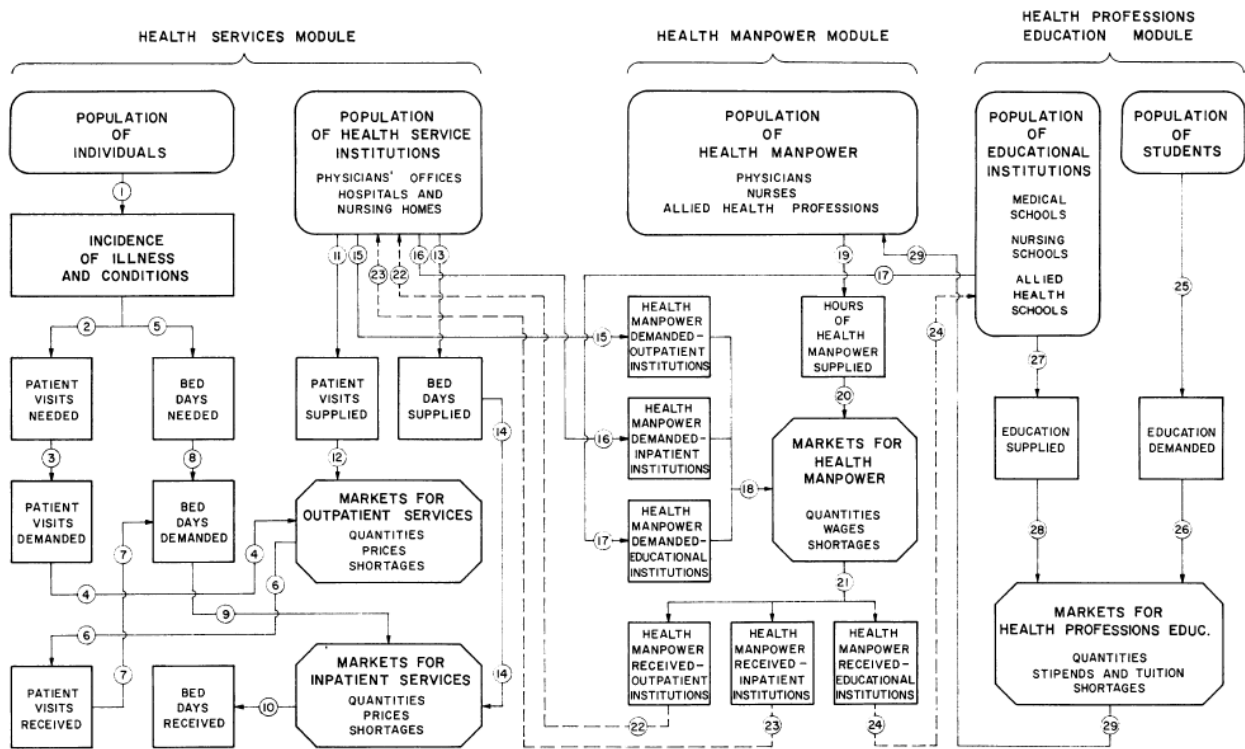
HEALTH SERVICES MODULE

HEALTH MANPOWER MODULE

HEALTH PROFESSIONS EDUCATION MODULE

POPULATION OF INDIVIDUALS

1

INCIDENCE OF ILLNESS AND CONDITIONS

2

5

PATIENT VISITS NEEDED

BED DAYS NEEDED

3

8

PATIENT VISITS DEMANDED

BED DAYS DEMANDED

7

4

4

9

6

6

7

PATIENT VISITS RECEIVED

BED DAYS RECEIVED

10

POPULATION OF HEALTH SERVICE INSTITUTIONS
PHYSICIANS' OFFICES
HOSPITALS AND NURSING HOMES

11

15

23

22

16

13

PATIENT VISITS SUPPLIED

BED DAYS SUPPLIED

12

14

MARKETS FOR OUTPATIENT SERVICES
QUANTITIES
PRICES
SHORTAGES

MARKETS FOR INPATIENT SERVICES
QUANTITIES
PRICES
SHORTAGES

14

POPULATION OF HEALTH MANPOWER
PHYSICIANS
NURSES
ALLIED HEALTH PROFESSIONS

19

29

17

15

HEALTH MANPOWER DEMANDED-OUTPATIENT INSTITUTIONS

16

HEALTH MANPOWER DEMANDED-INPATIENT INSTITUTIONS

17

HEALTH MANPOWER DEMANDED-EDUCATIONAL INSTITUTIONS

18

HOURS OF HEALTH MANPOWER SUPPLIED

20

MARKETS FOR HEALTH MANPOWER
QUANTITIES
WAGES
SHORTAGES

21

HEALTH MANPOWER RECEIVED-OUTPATIENT INSTITUTIONS

HEALTH MANPOWER RECEIVED-INPATIENT INSTITUTIONS

HEALTH MANPOWER RECEIVED-EDUCATIONAL INSTITUTIONS

22

23

24

24

POPULATION OF EDUCATIONAL INSTITUTIONS
MEDICAL SCHOOLS
NURSING SCHOOLS
ALLIED HEALTH SCHOOLS

POPULATION OF STUDENTS

25

27

EDUCATION SUPPLIED

EDUCATION DEMANDED

28

26

MARKETS FOR HEALTH PROFESSIONS EDUC.
QUANTITIES
STIPENDS AND TUITION
SHORTAGES

29